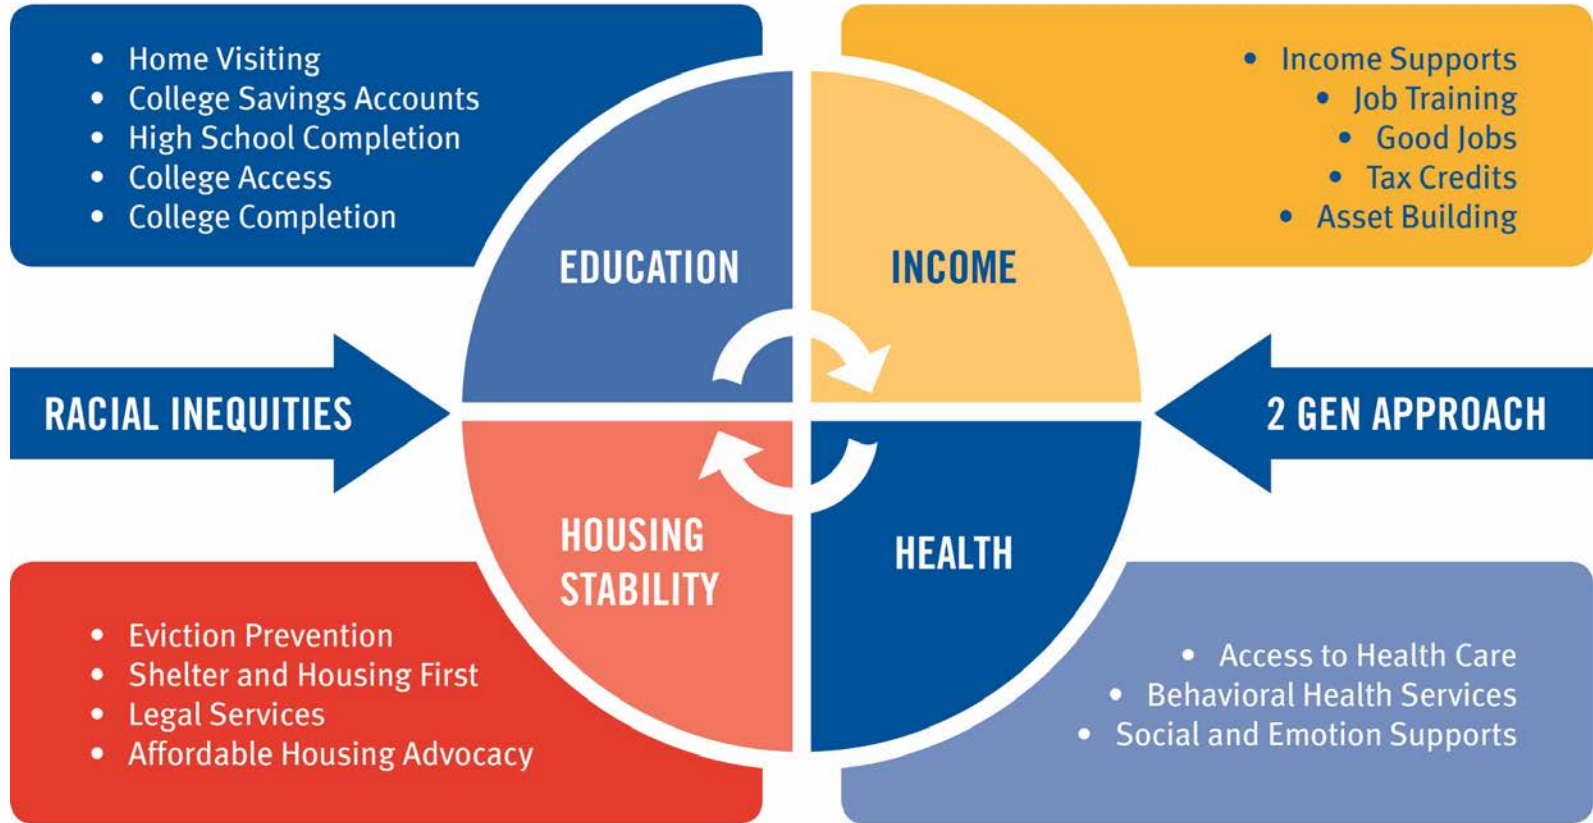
- Home Visiting
- College Savings Accounts
- High School Completion
- College Access
- College Completion

- Income Supports
- Job Training
- Good Jobs
- Tax Credits
- Asset Building

EDUCATION

INCOME

RACIAL INEQUITIES

2 GEN APPROACH

HOUSING STABILITY

HEALTH

- Eviction Prevention
- Shelter and Housing First
- Legal Services
- Affordable Housing Advocacy

- Access to Health Care
- Behavioral Health Services
- Social and Emotion Supports